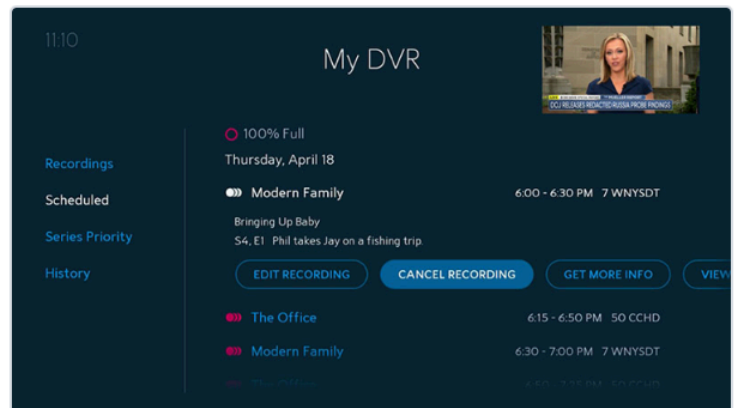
11:10

My DVR

DOJ RELEASES REDACTED RUSSIA PROBE FINDINGS

Recordings

Scheduled

Series Priority

History

100% Full

Thursday, April 18

Modern Family 6:00 - 6:30 PM 7 WNYSDT

Bringing Up Baby

S4, E1 Phil takes Jay on a fishing trip.

EDIT RECORDING

CANCEL RECORDING

GET MORE INFO

VIEW

The Office 6:15 - 6:50 PM 50 CCHD

Modern Family 6:30 - 7:00 PM 7 WNYSDT

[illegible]